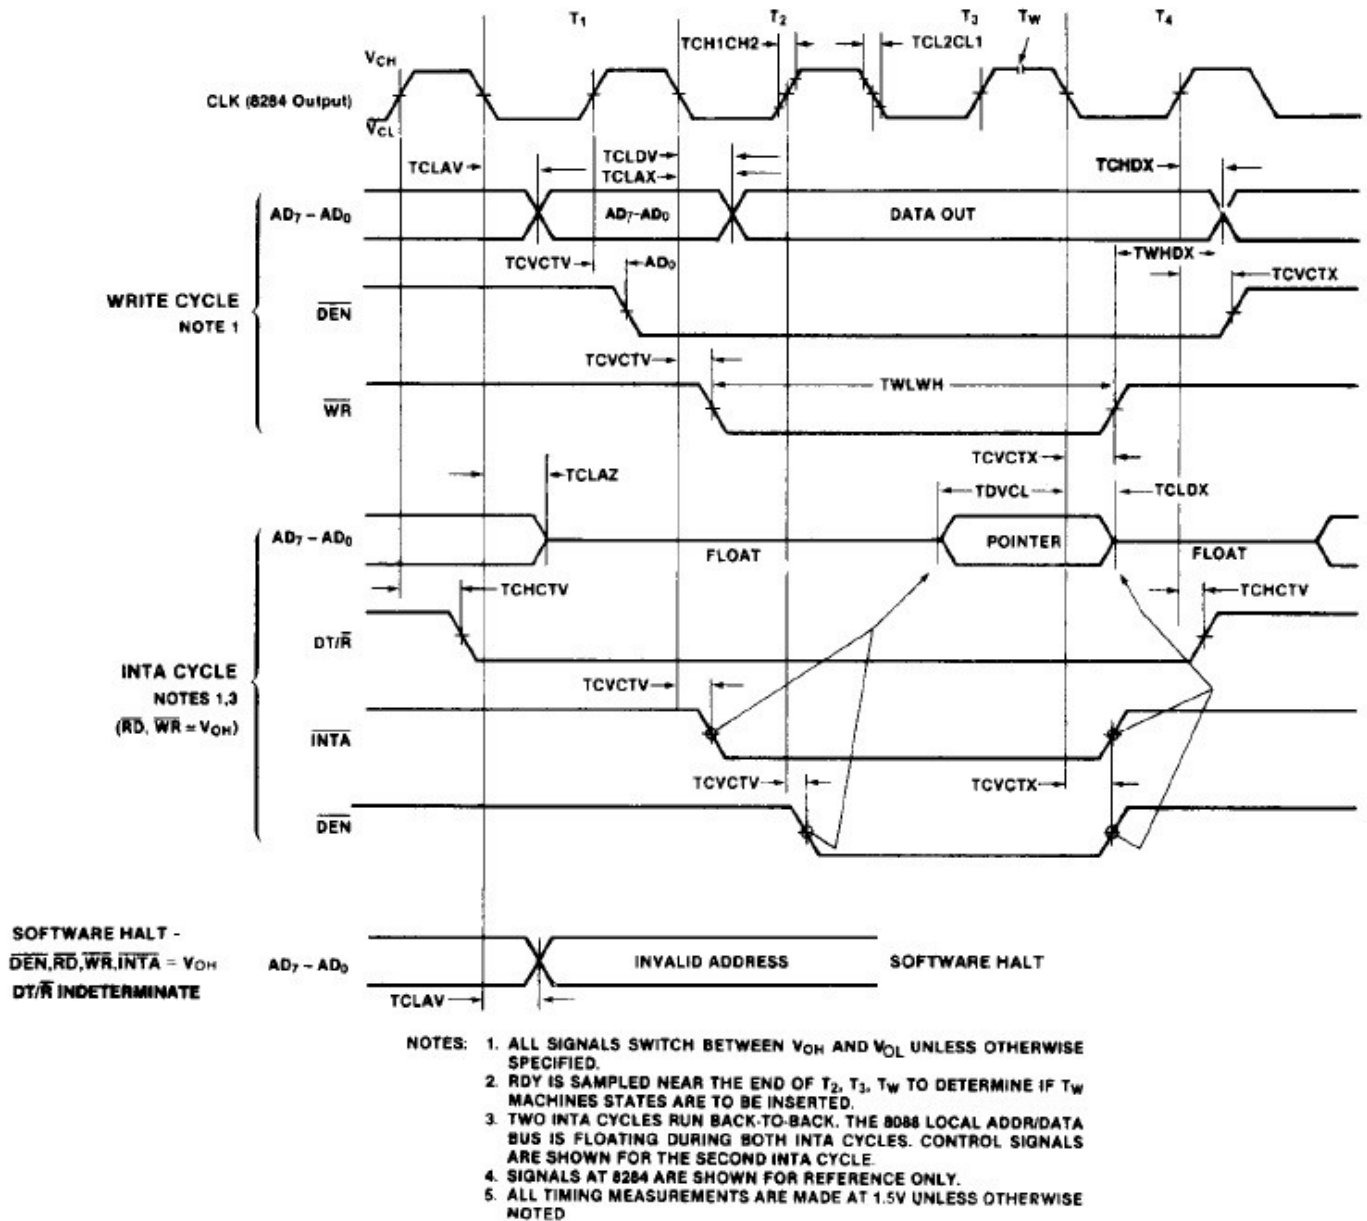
$T_1$ $T_2$ $T_3$ $T_W$ $T_4$

TCH1CH2 TCL2CL1

$V_{CH}$

CLK (8284 Output)

$V_{CL}$

TCLAV TCLDV TCLAX TCHDX

$AD_7 - AD_0$ $AD_7 - AD_0$ DATA OUT

TCVCTV $AD_0$ TWHDX TCVCTX

WRITE CYCLE
NOTE 1

$\overline{DEN}$

TCVCTV

TWLWH

$\overline{WR}$

TCLAZ TCVCTX TDVCL TCLDX

$AD_7 - AD_0$ FLOAT POINTER FLOAT

TCHCTV TCHCTV

$DT/\overline{R}$

INTA CYCLE
NOTES 1,3
($\overline{RD}$, $\overline{WR}$ = $V_{OH}$)

TCVCTV

$\overline{INTA}$

TCVCTV TCVCTX

$\overline{DEN}$

SOFTWARE HALT -
$\overline{DEN}$,$\overline{RD}$,$\overline{WR}$,$\overline{INTA}$ = $V_{OH}$
$DT/\overline{R}$ INDETERMINATE

$AD_7 - AD_0$ INVALID ADDRESS SOFTWARE HALT

TCLAV

NOTES: 1. ALL SIGNALS SWITCH BETWEEN $V_{OH}$ AND $V_{OL}$ UNLESS OTHERWISE SPECIFIED.
2. RDY IS SAMPLED NEAR THE END OF $T_2$, $T_3$, $T_W$ TO DETERMINE IF $T_W$ MACHINES STATES ARE TO BE INSERTED.
3. TWO INTA CYCLES RUN BACK-TO-BACK. THE 8088 LOCAL ADDR/DATA BUS IS FLOATING DURING BOTH INTA CYCLES. CONTROL SIGNALS ARE SHOWN FOR THE SECOND INTA CYCLE.
4. SIGNALS AT 8284 ARE SHOWN FOR REFERENCE ONLY.
5. ALL TIMING MEASUREMENTS ARE MADE AT 1.5V UNLESS OTHERWISE NOTED